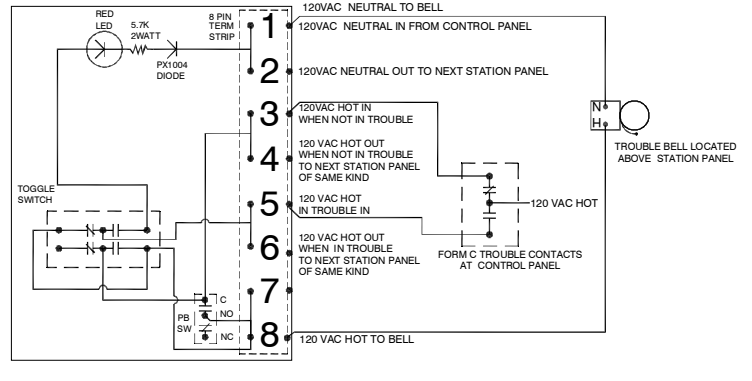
RED LED

5.7K 2WATT

PX1004 DIODE

8 PIN TERM STRIP

120VAC NEUTRAL TO BELL

1

120VAC NEUTRAL IN FROM CONTROL PANEL

2

120VAC NEUTRAL OUT TO NEXT STATION PANEL

3

120VAC HOT IN WHEN NOT IN TROUBLE

4

120 VAC HOT OUT WHEN NOT IN TROUBLE TO NEXT STATION PANEL OF SAME KIND

5

120 VAC HOT IN TROUBLE IN

6

120 VAC HOT OUT WHEN IN TROUBLE TO NEXT STATION PANEL OF SAME KIND

7

8

120 VAC HOT TO BELL

TOGGLE SWITCH

C

NO

PB SW

NC

N

H

TROUBLE BELL LOCATED ABOVE STATION PANEL

120 VAC HOT

FORM C TROUBLE CONTACTS AT CONTROL PANEL